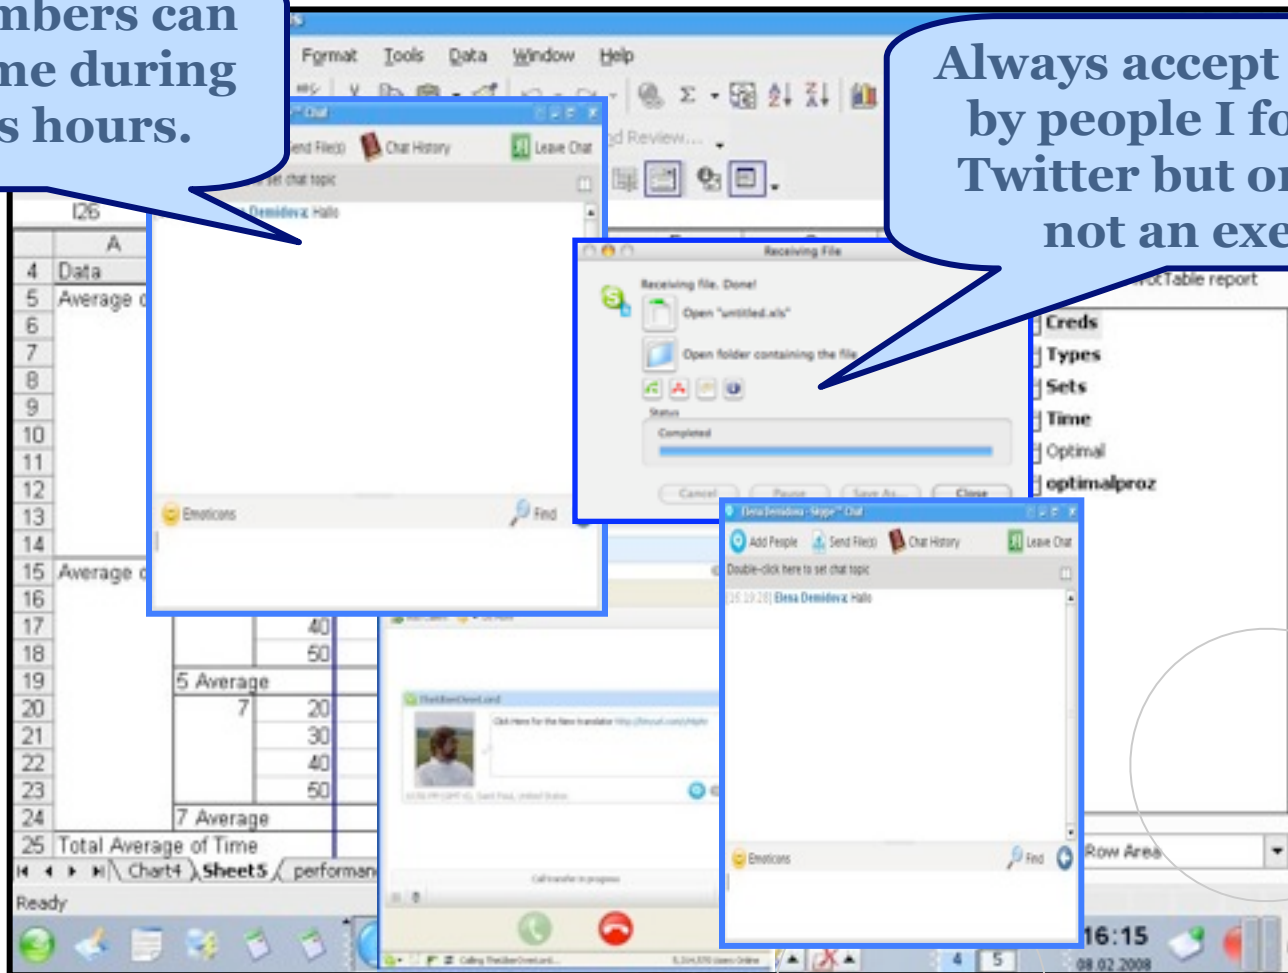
mbers can
me during
s hours.

Always accept
by people I fo
Twitter but or
not an exe

Format Tools Data Window Help

Chat
end File(s) Chat History Leave Chat
set chat topic
Demidova: Hallo

d Review...

I26

| | A |
|---|---|
| 4 | Data |
| 5 | Average |
| 6 | |
| 7 | |
| 8 | |
| 9 | |
| 10 | |
| 11 | |
| 12 | |
| 13 | |
| 14 | |
| 15 | Average |
| 16 | |
| 17 | 40 |
| 18 | 50 |
| 19 | 5 Average |
| 20 | 7 20 |
| 21 | 30 |
| 22 | 40 |
| 23 | 50 |
| 24 | 7 Average |
| 25 | Total Average of Time |

Chart4 Sheet5 performan

Ready

Emoticons Find

Receiving File
Receiving file. Done!
Open "untitled.xls"
Open folder containing the file
Status
Completed
Cancel Pause Save As... Close

PivotTable report
Creds
Types
Sets
Time
Optimal
optimalproz

Elena Demidova - Skype™ - Chat
Add People Send File(s) Chat History Leave Chat
Double-click here to set chat topic
[16:19:28] Elena Demidova: Hallo
Emoticons Find

Row Area

Click Here for the New translator

Call transfer in progress

16:15
08.02.2008